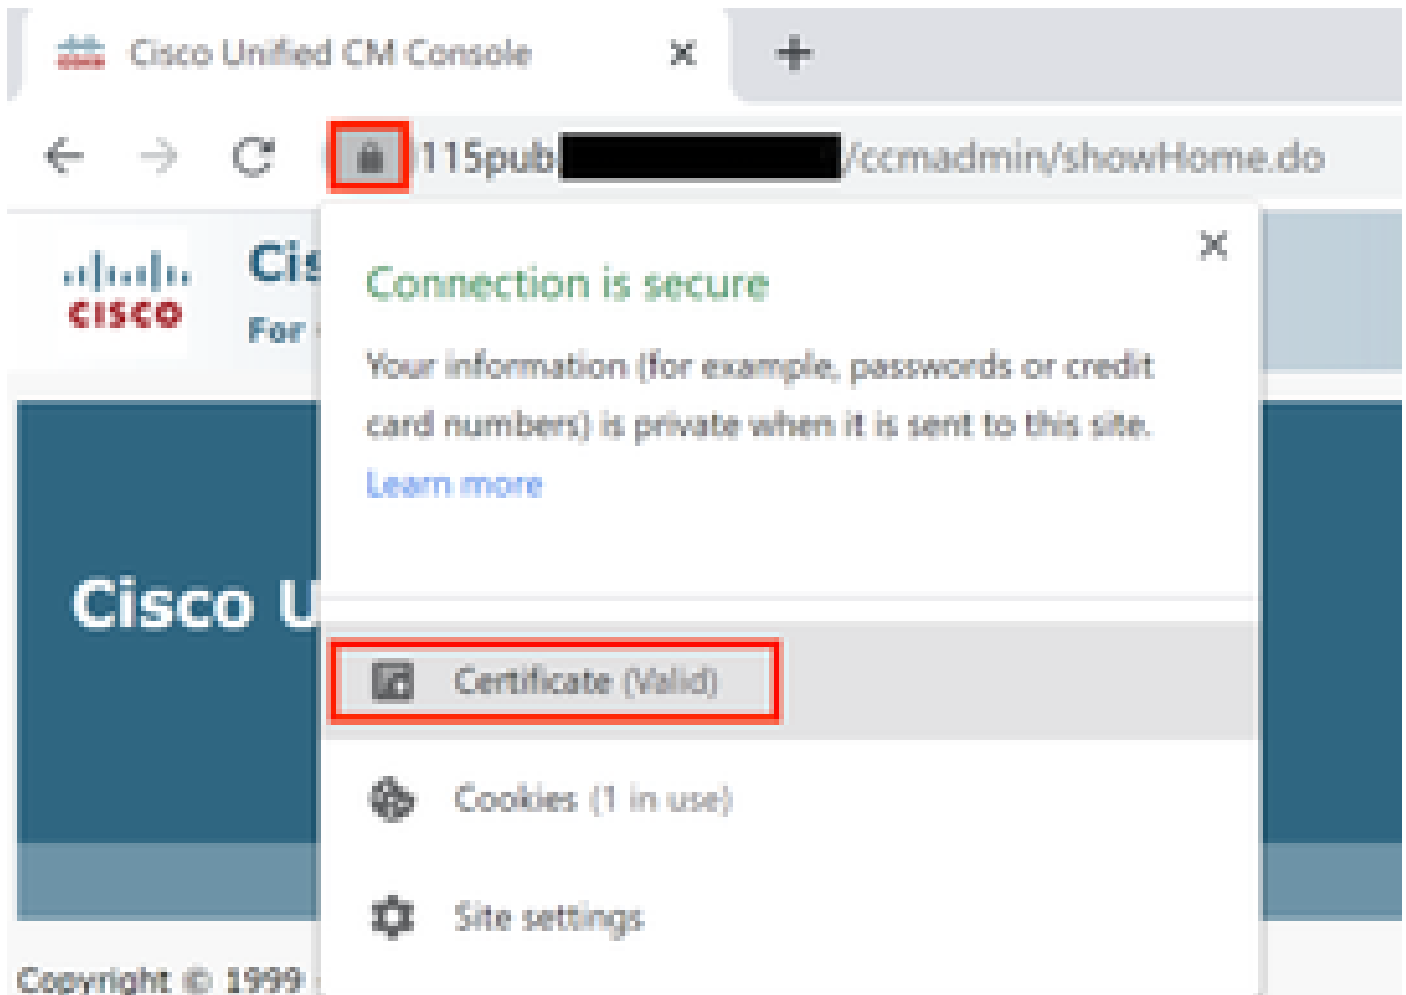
Cisco Unified CM Console ×
+

115pub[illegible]/ccmadmin/showHome.do

cisco
Cis
For

Cisco U

Copyright © 1999

Connection is secure

Your information (for example, passwords or credit card numbers) is private when it is sent to this site.
Learn more

Certificate (Valid)

Cookies (1 in use)

Site settings